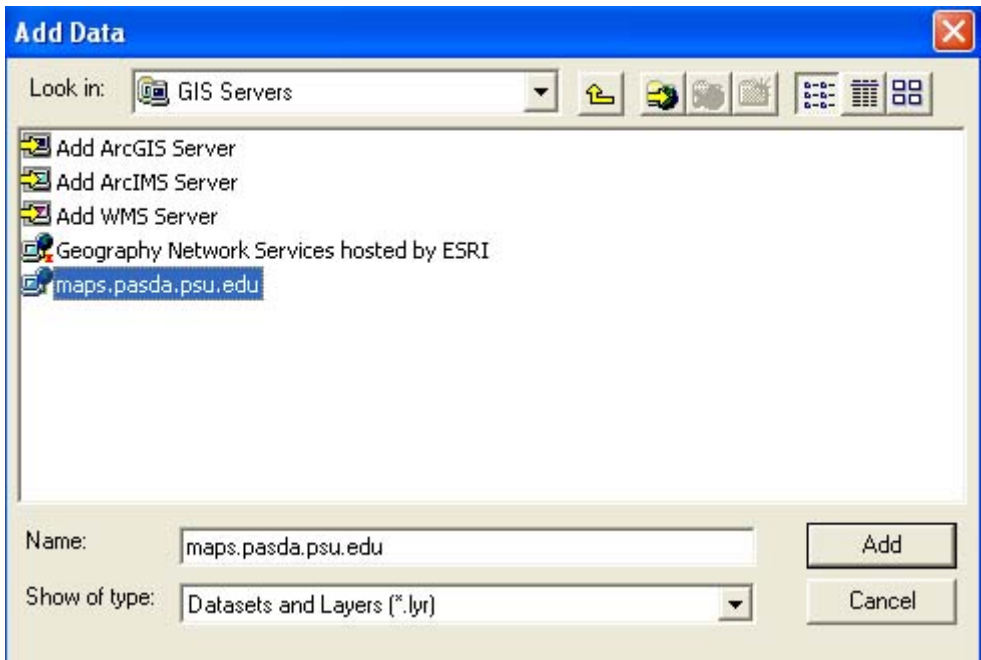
Add Data

Look in: GIS Servers

Add ArcGIS Server
Add ArcIMS Server
Add WMS Server
Geography Network Services hosted by ESRI
maps.pasda.psu.edu

Name: maps.pasda.psu.edu
Add

Show of type: Datasets and Layers (*.lyr)
Cancel